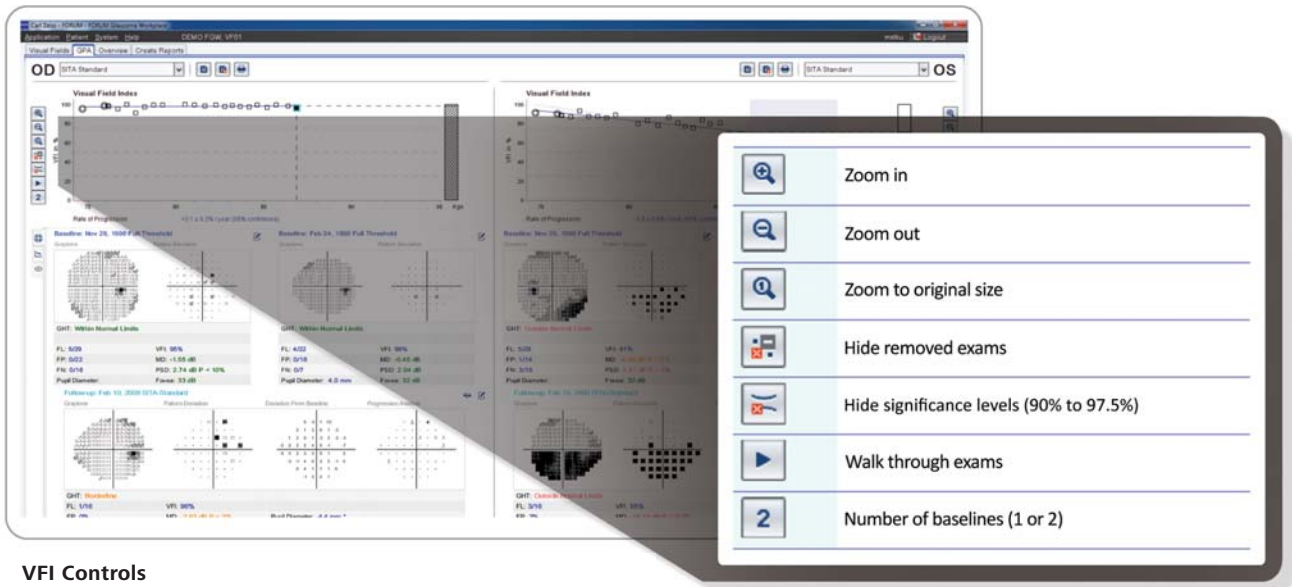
Carl Zeiss - FORUM - FORUM Glaucoma Workplace

Application Patient System Help DEMO FGW, VF01

Logout

Visual Fields GPA Overview Create Reports

OD SITA Standard

SITA Standard OS

Visual Field Index

Visual Field Index

Rate of Progression:

Rate of Progression:

Baseline: Nov 29, 1999 Full Threshold

Baseline: Feb 24, 1999 Full Threshold

Baseline: Nov 29, 2000 Full Threshold

Greytone Pattern Deviation

GHT: Within Normal Limits

GHT: Within Normal Limits

GHT: Outside Normal Limits

FL: 5/20 VFI: 95%

FP: 0/22 MD: -1.55 dB

FN: 0/16 PSD: 2.74 dB P < 10%

Pupil Diameter: Fovea: 33 dB

FL: 4/22 VFI: 98%

FP: 0/16 MD: -0.45 dB

FN: 0/7 PSD: 2.04 dB

Pupil Diameter: 4.0 mm Fovea: 32 dB

Follow-up: Feb 10, 2006 SITA Standard

Greytone Pattern Deviation Deviation From Baseline Progression Analysis

GHT: Borderline

FL: 1/16 VFI: 96%

GHT: Outside Normal Limits

FL: 3/16 VFI: 33%

Zoom in

Zoom out

Zoom to original size

Hide removed exams

Hide significance levels (90% to 97.5%)

Walk through exams

2

Number of baselines (1 or 2)

VFI Controls